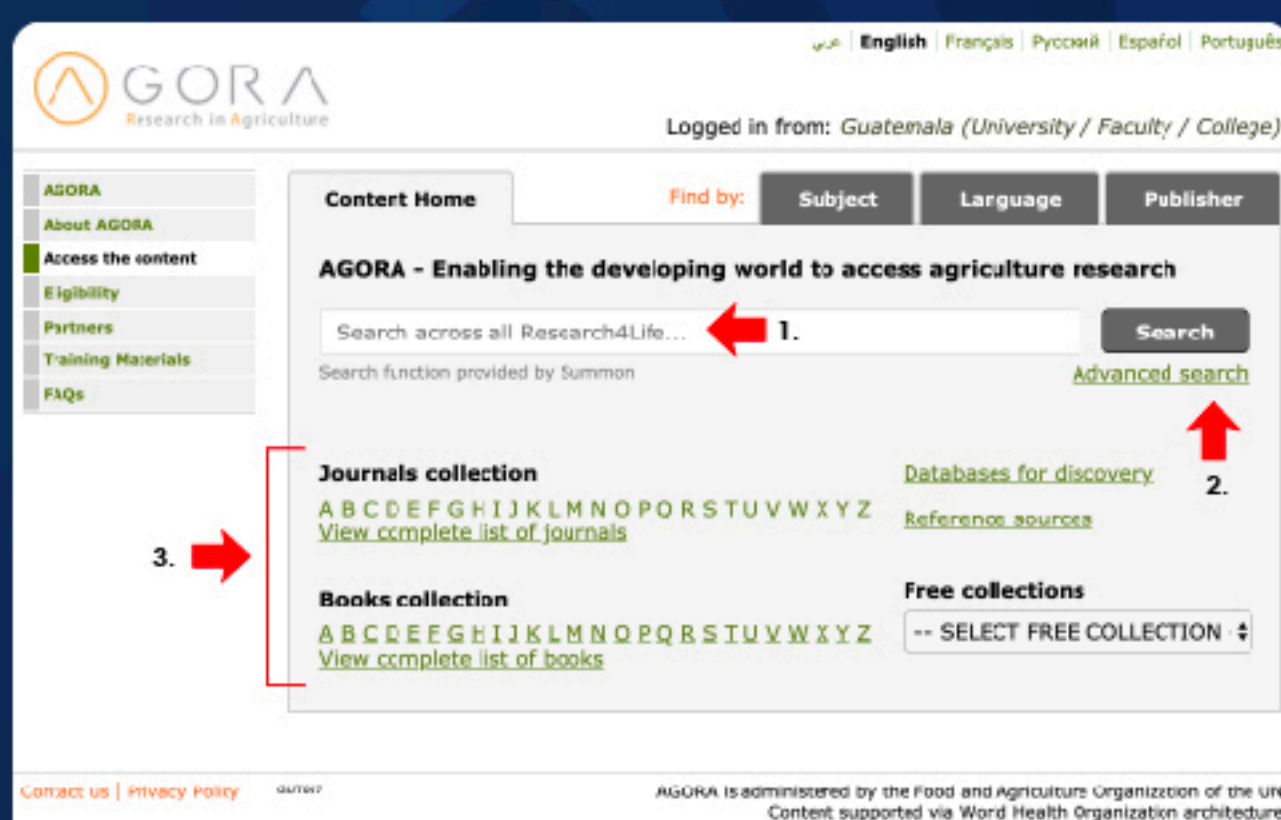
عربي | English | Français | Русский | Español | Portuguê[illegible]

GORA
Research in Agriculture

Logged in from: Guatemala (University / Faculty / College)

AGORA
About AGORA
Access the content
Eligibility
Partners
Training Materials
FAQs

Content Home

Find by: Subject Language Publisher

AGORA - Enabling the developing world to access agriculture research

Search across all Research4Life...

1.

Search

Search function provided by Summon

Advanced search

2.

3.

Journals collection
A B C D E F G H I J K L M N O P Q R S T U V W X Y Z
View complete list of journals

Databases for discovery

Reference sources

Books collection
A B C D E F G H I J K L M N O P Q R S T U V W X Y Z
View complete list of books

Free collections
-- SELECT FREE COLLECTION

Contact us | Privacy Policy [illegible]

AGORA is administered by the Food and Agriculture Organization of the Un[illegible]
Content supported via Word Health Organization architecture